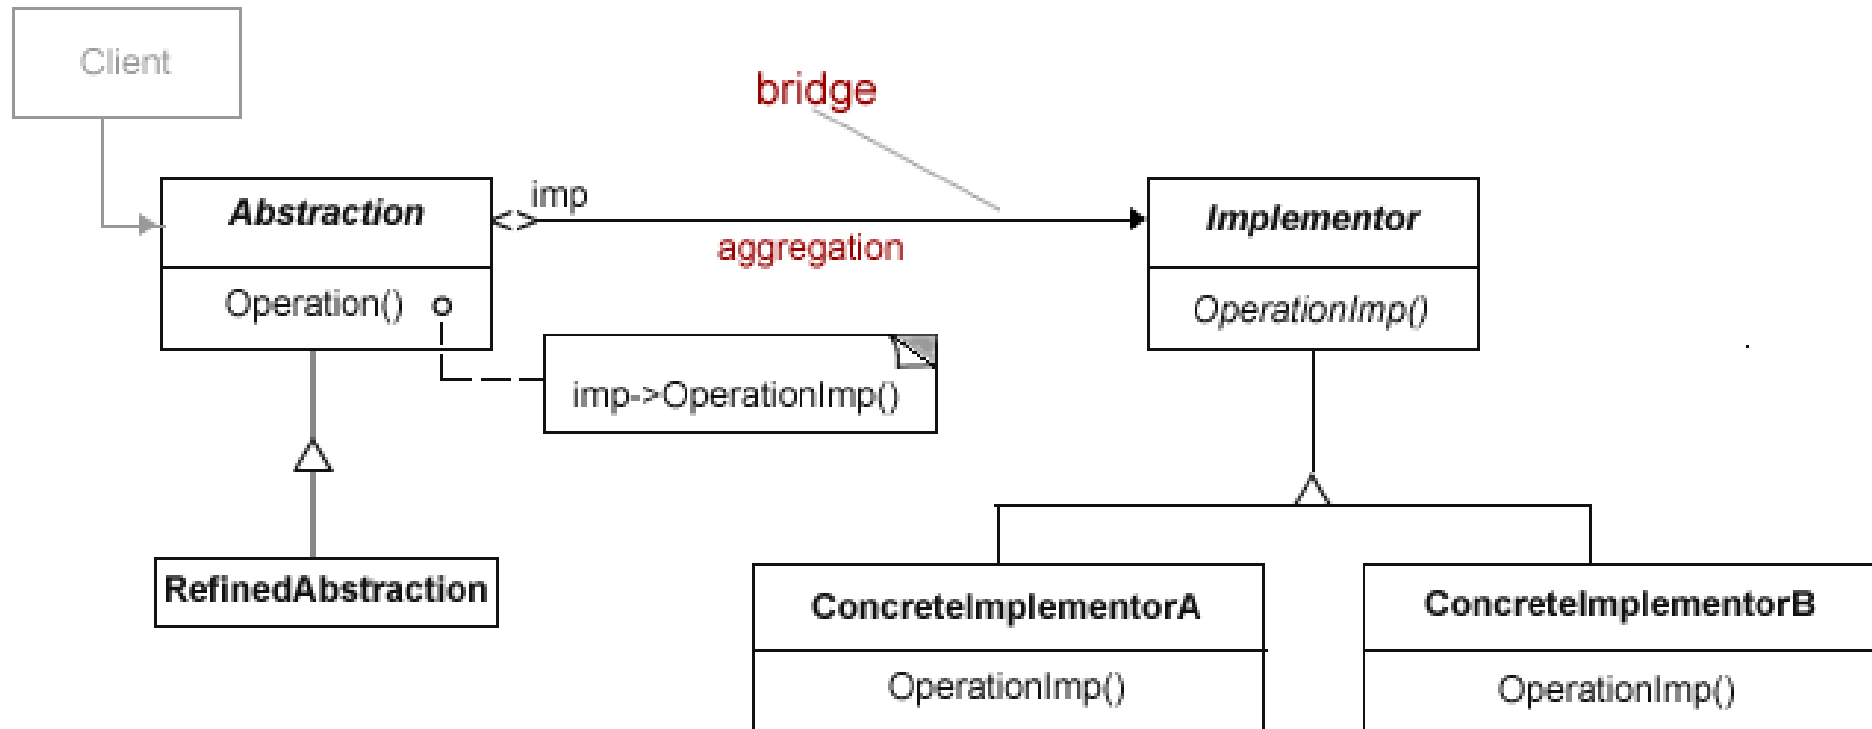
Client

bridge

Abstraction

Operation()

imp

aggregation

Implementor

OperationImp()

imp->OperationImp()

RefinedAbstraction

ConcreteImplementorA

OperationImp()

ConcreteImplementorB

OperationImp()